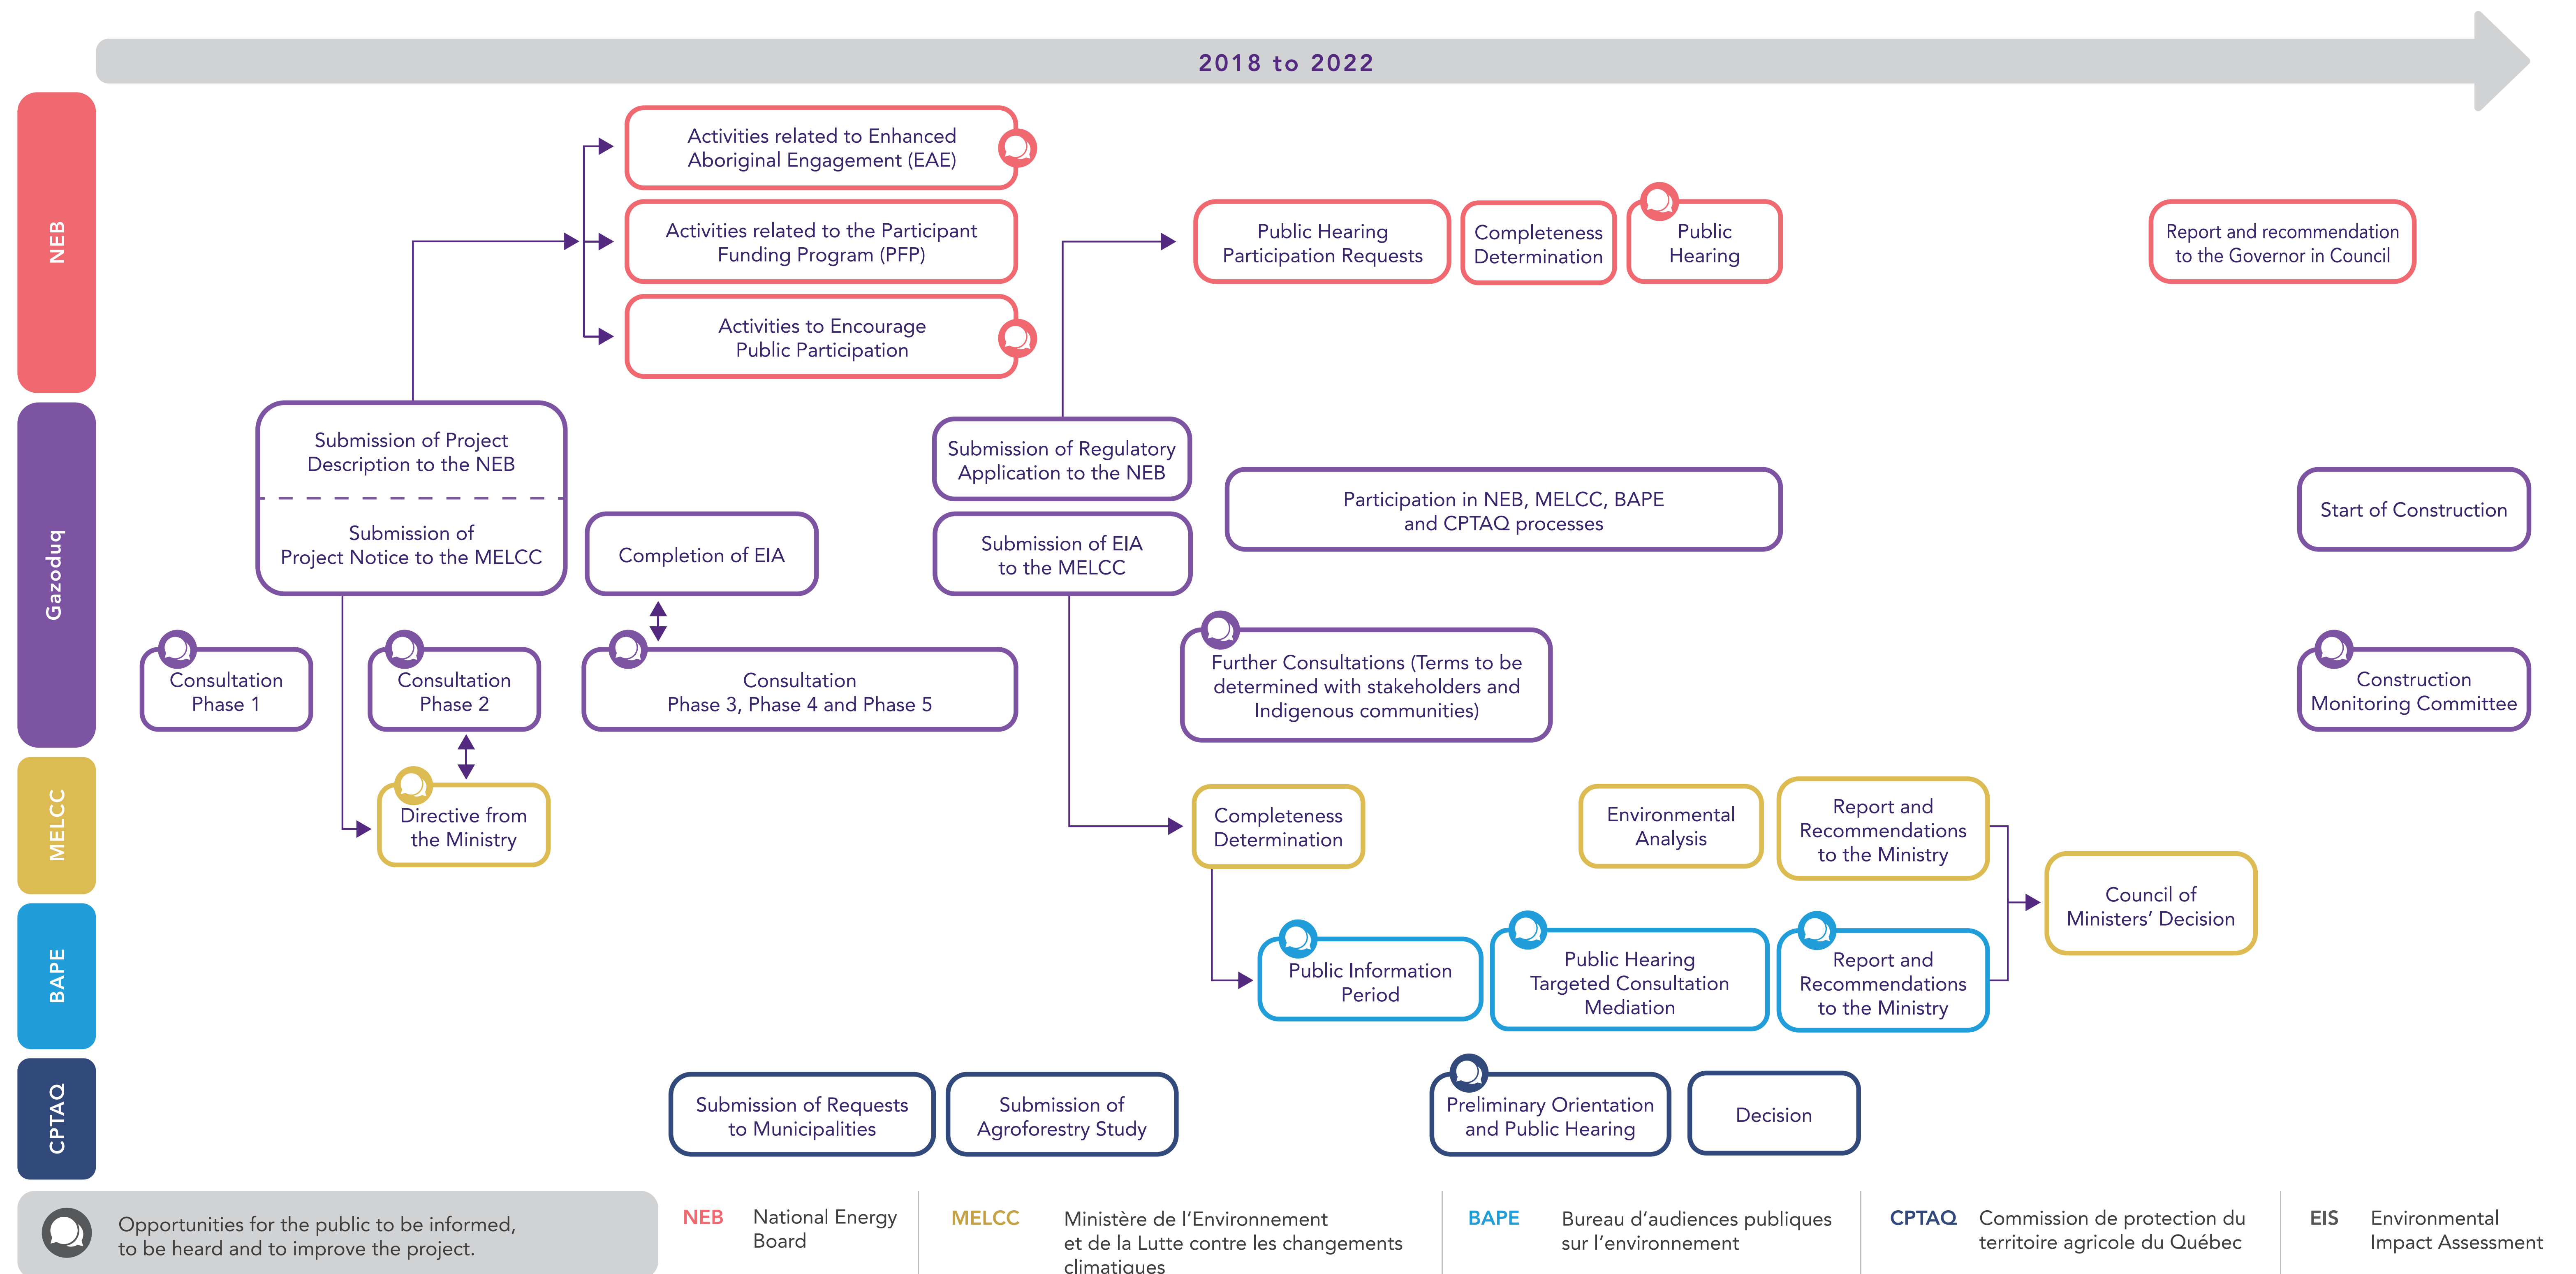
2018 to 2022

NEB

Gazoduq

MELCC

BAPE

CPTAQ

Activities related to Enhanced Aboriginal Engagement (EAE)

Activities related to the Participant Funding Program (PFP)

Activities to Encourage Public Participation

Public Hearing Participation Requests

Completeness Determination

Public Hearing

Report and recommendation to the Governor in Council

Submission of Project Description to the NEB

Submission of Project Notice to the MELCC

Submission of Regulatory Application to the NEB

Participation in NEB, MELCC, BAPE and CPTAQ processes

Start of Construction

Completion of EIA

Submission of EIA to the MELCC

Consultation Phase 1

Consultation Phase 2

Consultation Phase 3, Phase 4 and Phase 5

Further Consultations (Terms to be determined with stakeholders and Indigenous communities)

Construction Monitoring Committee

Directive from the Ministry

Completeness Determination

Environmental Analysis

Report and Recommendations to the Ministry

Council of Ministers' Decision

Public Information Period

Public Hearing Targeted Consultation Mediation

Report and Recommendations to the Ministry

Submission of Requests to Municipalities

Submission of Agroforestry Study

Preliminary Orientation and Public Hearing

Decision

Opportunities for the public to be informed, to be heard and to improve the project.

NEB National Energy Board

MELCC Ministère de l'Environnement et de la Lutte contre les changements climatiques

BAPE Bureau d'audiences publiques sur l'environnement

CPTAQ Commission de protection du territoire agricole du Québec

EIS Environmental Impact Assessment